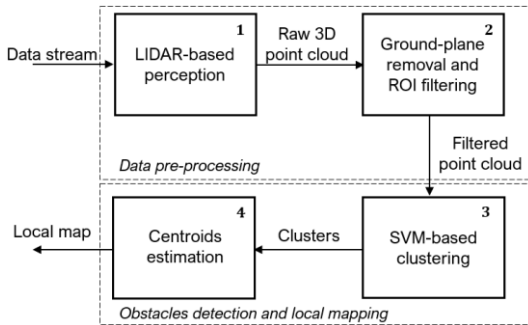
Data stream

1
LIDAR-based perception

Raw 3D point cloud

2
Ground-plane removal and ROI filtering

Data pre-processing

Filtered point cloud

Local map

4
Centroids estimation

Clusters

3
SVM-based clustering

Obstacles detection and local mapping